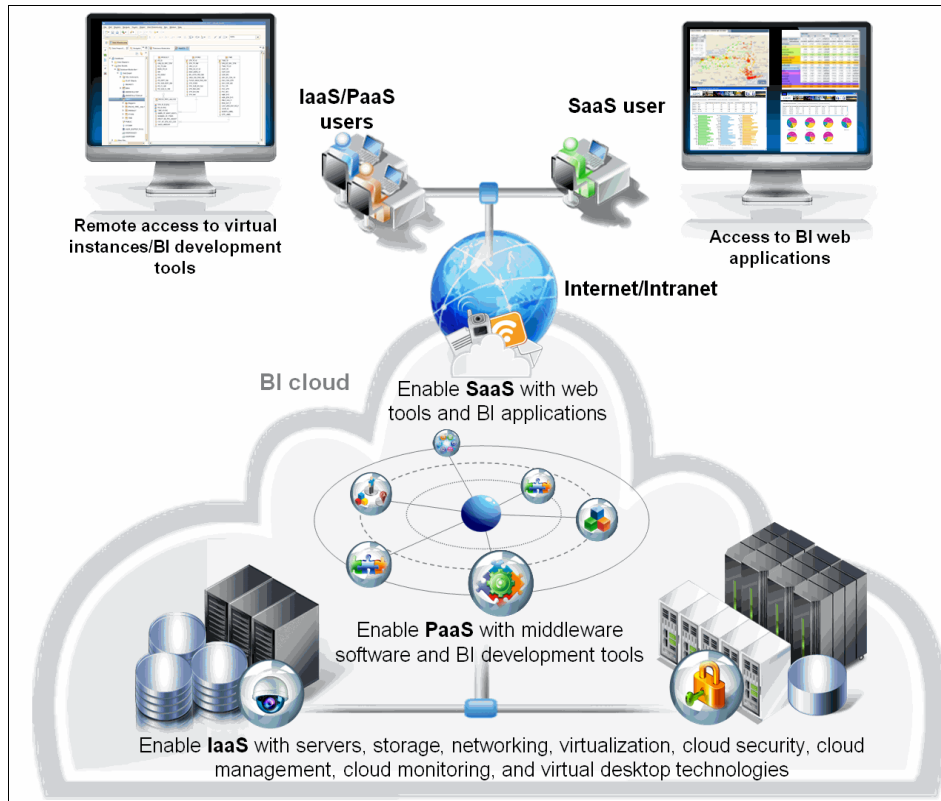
IaaS/PaaS users

SaaS user

Remote access to virtual instances/BI development tools

Access to BI web applications

Internet/Intranet

BI cloud

Enable **SaaS** with web tools and BI applications

Enable **PaaS** with middleware software and BI development tools

Enable **IaaS** with servers, storage, networking, virtualization, cloud security, cloud management, cloud monitoring, and virtual desktop technologies